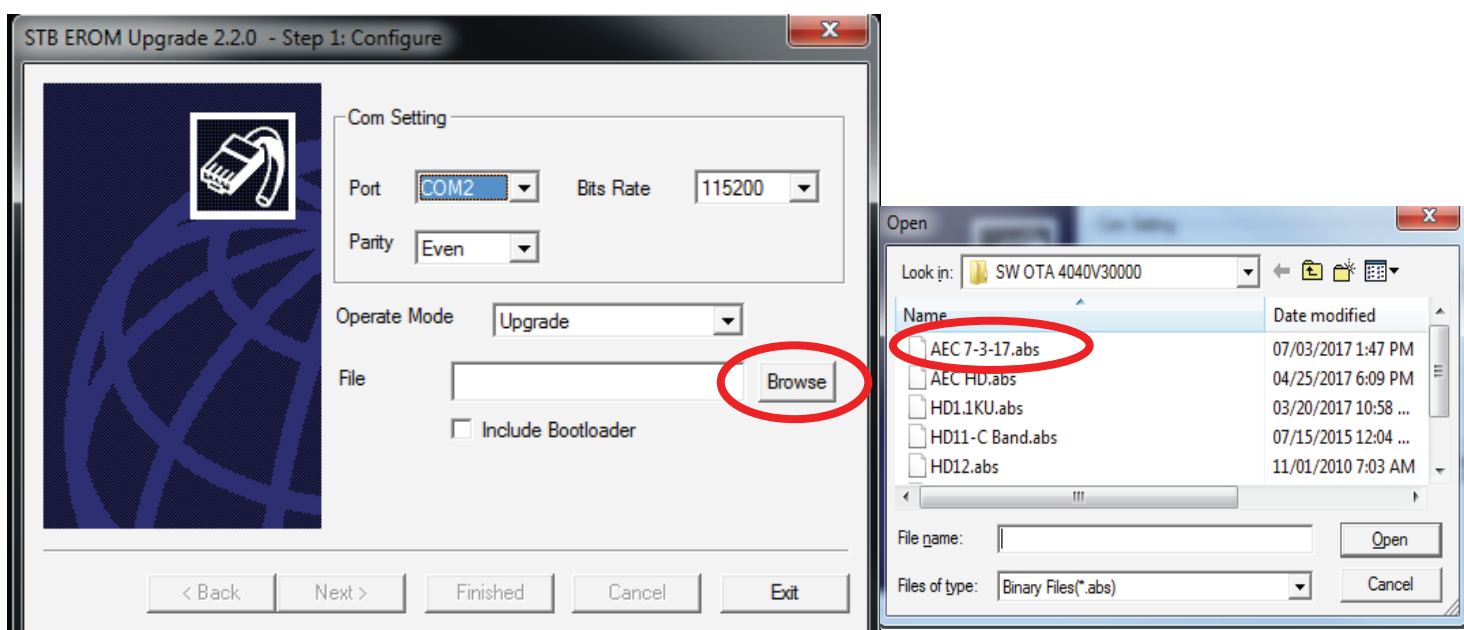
STB EROM Upgrade 2.2.0 - Step 1: Configure

Com Setting

Port COM2

Bits Rate 115200

Parity Even

Operate Mode Upgrade

File

Browse

Include Bootloader

< Back
Next >
Finished
Cancel
Exit

Open

Look in: SW OTA 4040V30000

| Name | Date modified |
|---|---|
| AEC 7-3-17.abs | 07/03/2017 1:47 PM |
| AEC HD.abs | 04/25/2017 6:09 PM |
| HD1.1KU.abs | 03/20/2017 10:58 ... |
| HD11-C Band.abs | 07/15/2015 12:04 ... |
| HD12.abs | 11/01/2010 7:03 AM |

File name:
Open

Files of type: Binary Files(*.abs)
Cancel